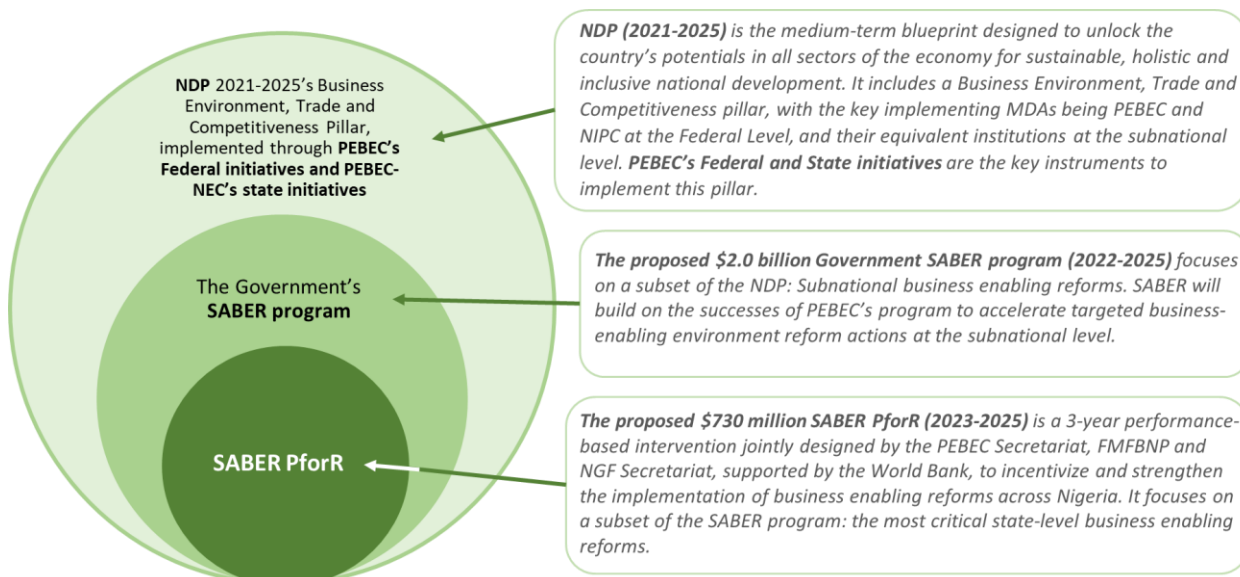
NDP 2021-2025's Business Environment, Trade and Competitiveness Pillar, implemented through PEBEC's Federal initiatives and PEBEC-NEC's state initiatives

The Government's SABER program

SABER PforR

NDP (2021-2025) is the medium-term blueprint designed to unlock the country's potentials in all sectors of the economy for sustainable, holistic and inclusive national development. It includes a Business Environment, Trade and Competitiveness pillar, with the key implementing MDAs being PEBEC and NIPC at the Federal Level, and their equivalent institutions at the subnational level. PEBEC's Federal and State initiatives are the key instruments to implement this pillar.

The proposed $2.0 billion Government SABER program (2022-2025) focuses on a subset of the NDP: Subnational business enabling reforms. SABER will build on the successes of PEBEC's program to accelerate targeted business-enabling environment reform actions at the subnational level.

The proposed $730 million SABER PforR (2023-2025) is a 3-year performance-based intervention jointly designed by the PEBEC Secretariat, FMFBNP and NGF Secretariat, supported by the World Bank, to incentivize and strengthen the implementation of business enabling reforms across Nigeria. It focuses on a subset of the SABER program: the most critical state-level business enabling reforms.